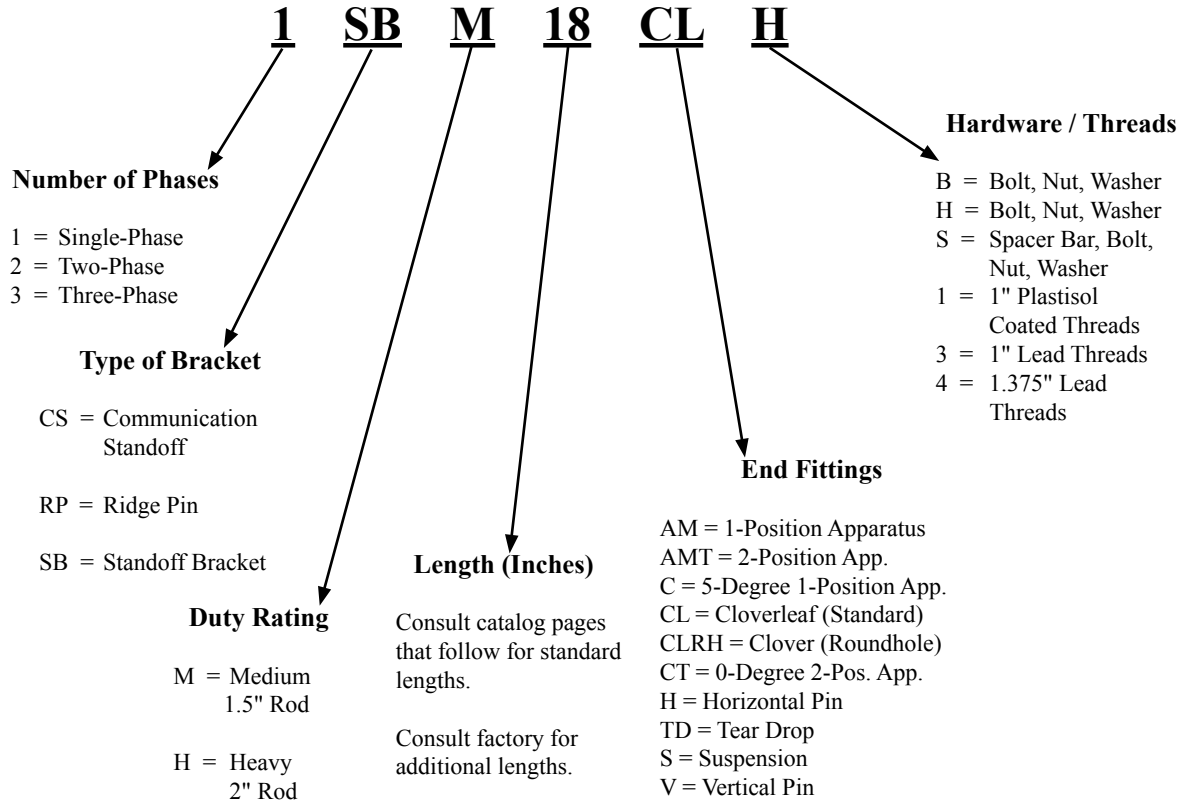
1 SB M 18 CL H

Number of Phases

1 = Single-Phase
2 = Two-Phase
3 = Three-Phase

Type of Bracket

CS = Communication Standoff

RP = Ridge Pin

SB = Standoff Bracket

Duty Rating

M = Medium 1.5" Rod

H = Heavy 2" Rod

Length (Inches)

Consult catalog pages that follow for standard lengths.

Consult factory for additional lengths.

End Fittings

AM = 1-Position Apparatus
AMT = 2-Position App.
C = 5-Degree 1-Position App.
CL = Cloverleaf (Standard)
CLRH = Clover (Roundhole)
CT = 0-Degree 2-Pos. App.
H = Horizontal Pin
TD = Tear Drop
S = Suspension
V = Vertical Pin

Hardware / Threads

B = Bolt, Nut, Washer
H = Bolt, Nut, Washer
S = Spacer Bar, Bolt, Nut, Washer
1 = 1" Plastisol Coated Threads
3 = 1" Lead Threads
4 = 1.375" Lead Threads